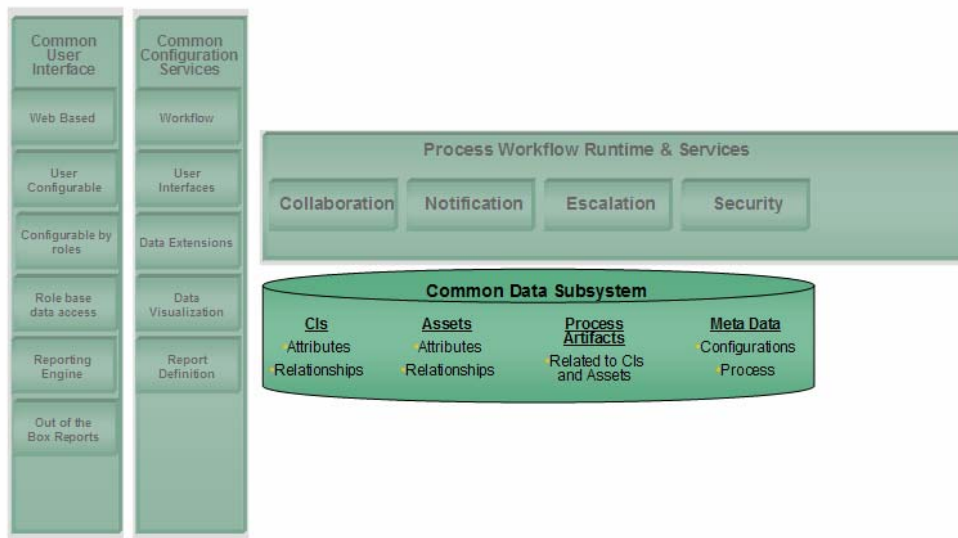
Common User Interface

Web Based

User Configurable

Configurable by roles

Role base data access

Reporting Engine

Out of the Box Reports

Common Configuration Services

Workflow

User Interfaces

Data Extensions

Data Visualization

Report Definition

Process Workflow Runtime & Services

Collaboration

Notification

Escalation

Security

Common Data Subsystem

CIs
Attributes
Relationships

Assets
Attributes
Relationships

Process Artifacts
Related to CIs and Assets

Meta Data
Configurations
Process